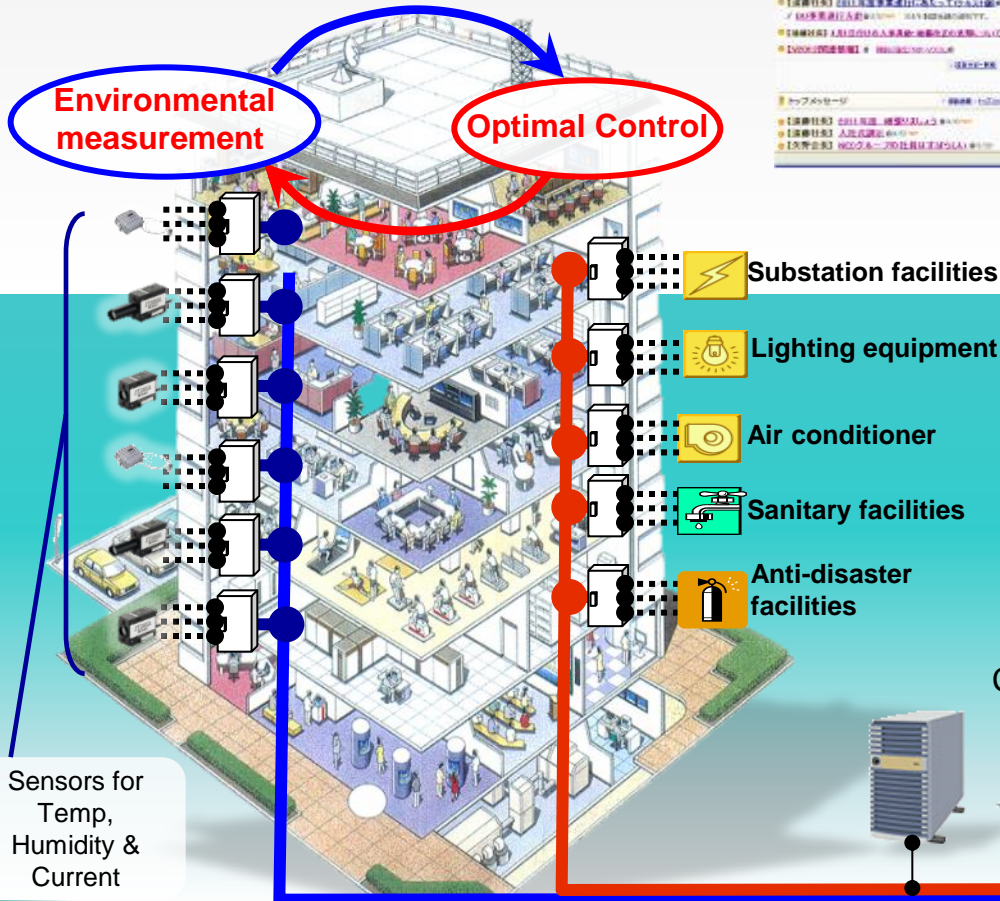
Environmental measurement

Optimal Control

Substation facilities

Lighting equipment

Air conditioner

Sanitary facilities

Anti-disaster facilities

Sensors for Temp, Humidity & Current

トップメッセージ

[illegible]